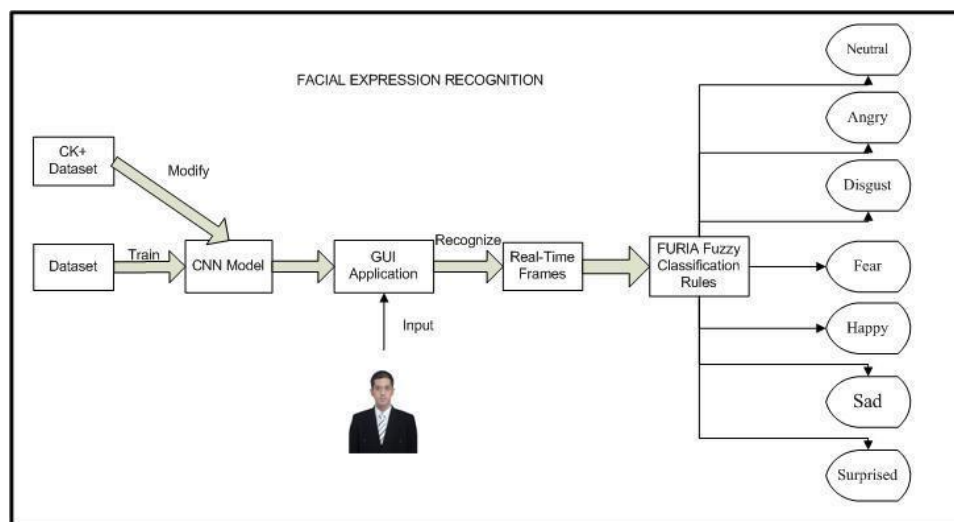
FACIAL EXPRESSION RECOGNITION

CK+ Dataset

Modify

Dataset

Train

CNN Model

GUI Application

Recognize

Real-Time Frames

FURIA Fuzzy Classification Rules

Input

Neutral

Angry

Disgust

Fear

Happy

Sad

Surprised